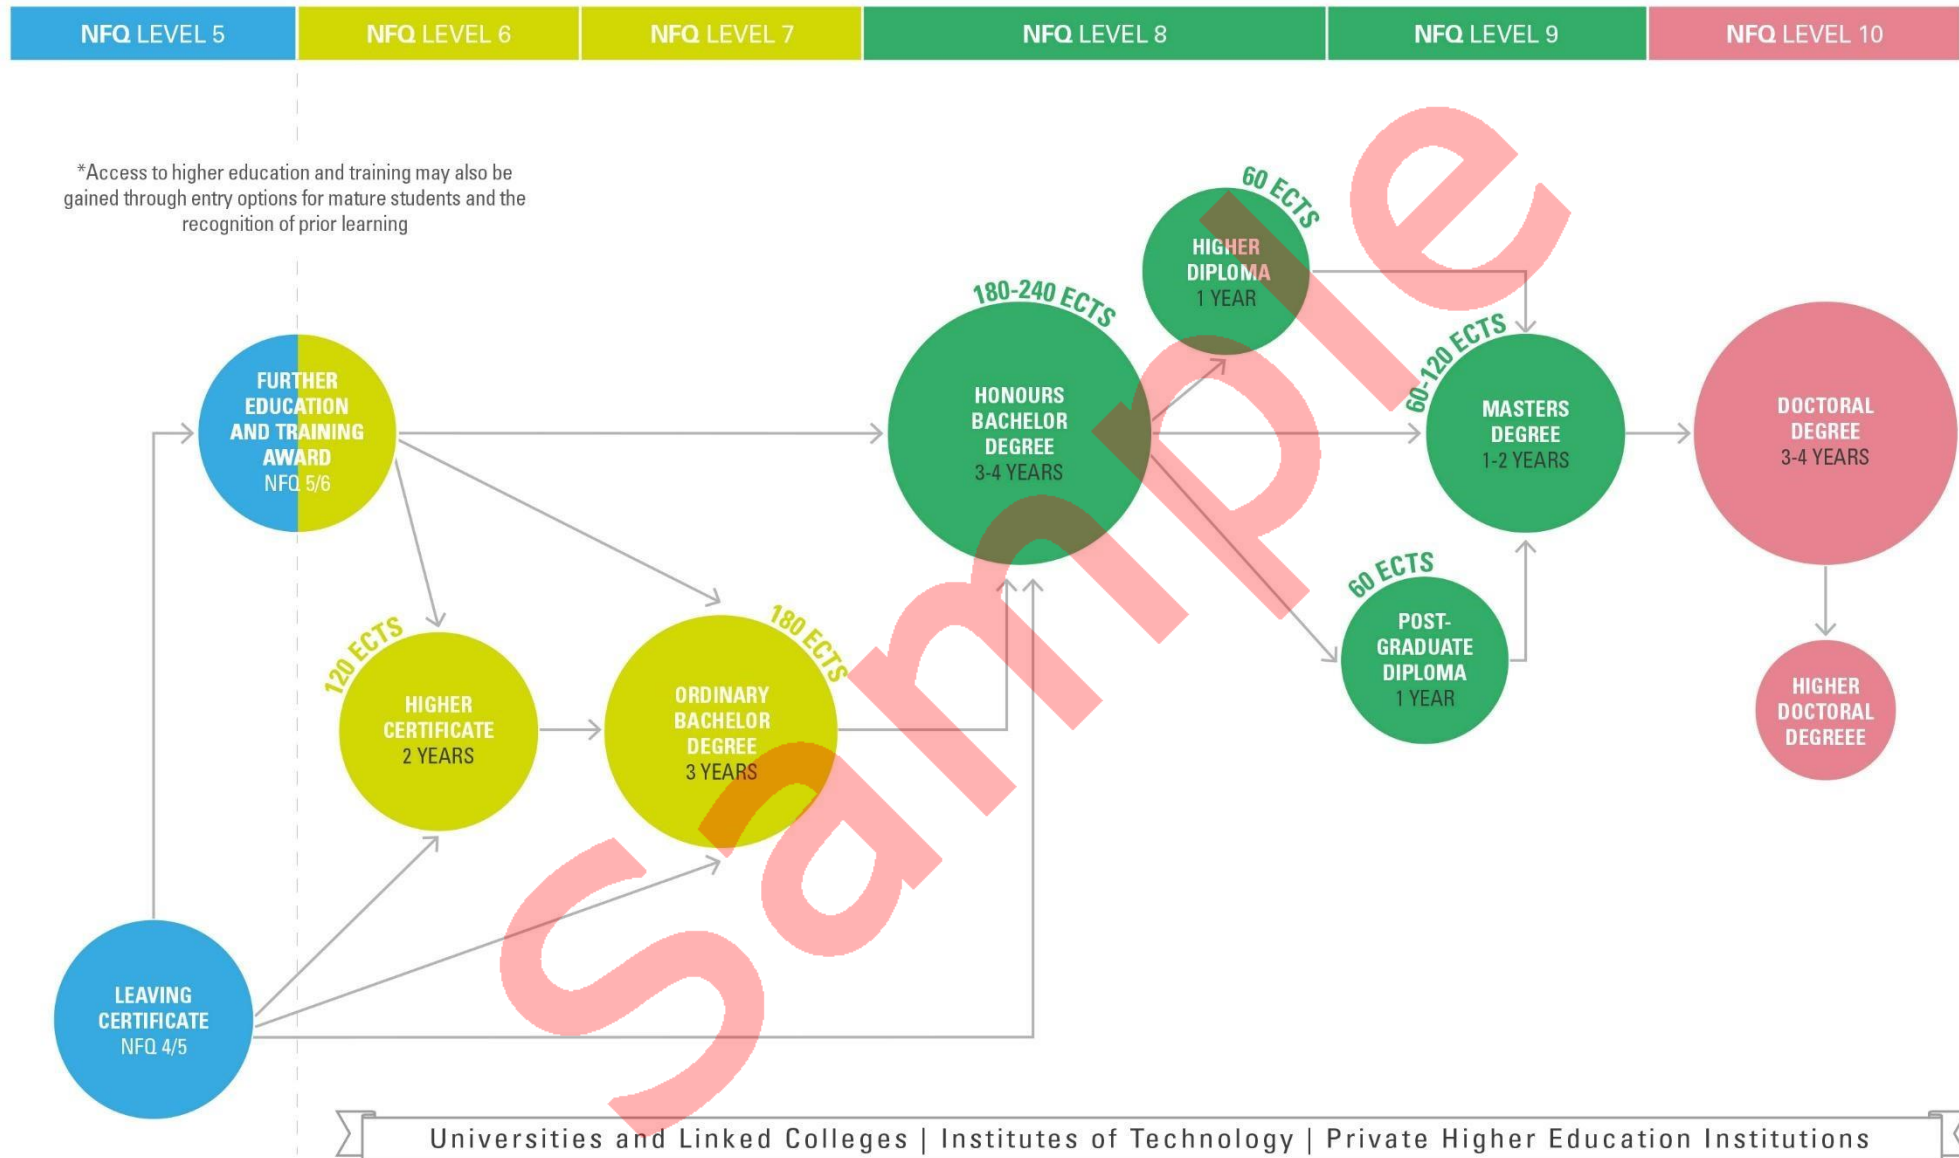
NFQ LEVEL 5 | NFQ LEVEL 6 | NFQ LEVEL 7 | NFQ LEVEL 8 | NFQ LEVEL 9 | NFQ LEVEL 10

*Access to higher education and training may also be gained through entry options for mature students and the recognition of prior learning

60 ECTS
HIGHER DIPLOMA
1 YEAR

180-240 ECTS
HONOURS BACHELOR DEGREE
3-4 YEARS

60-120 ECTS
MASTERS DEGREE
1-2 YEARS

DOCTORAL DEGREE
3-4 YEARS

FURTHER EDUCATION AND TRAINING AWARD
NFQ 5/6

60 ECTS
POST-GRADUATE DIPLOMA
1 YEAR

HIGHER DOCTORAL DEGREEE

120 ECTS
HIGHER CERTIFICATE
2 YEARS

180 ECTS
ORDINARY BACHELOR DEGREE
3 YEARS

LEAVING CERTIFICATE
NFQ 4/5

Universities and Linked Colleges | Institutes of Technology | Private Higher Education Institutions

Sample